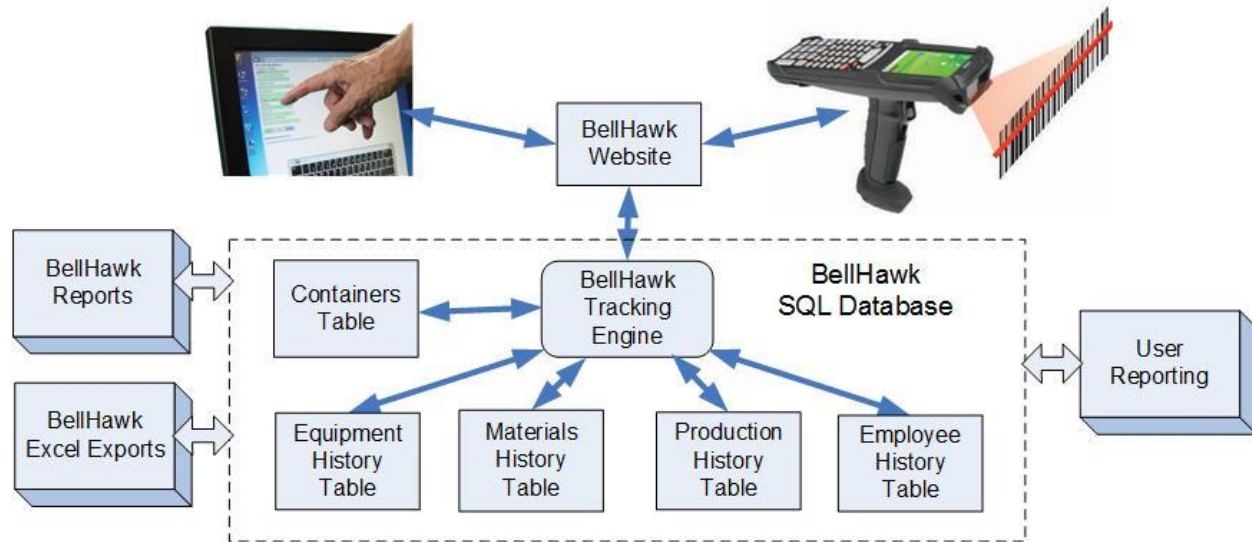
BellHawk Website

BellHawk Reports

BellHawk Excel Exports

Containers Table

BellHawk Tracking Engine

BellHawk SQL Database

User Reporting

Equipment History Table

Materials History Table

Production History Table

Employee History Table